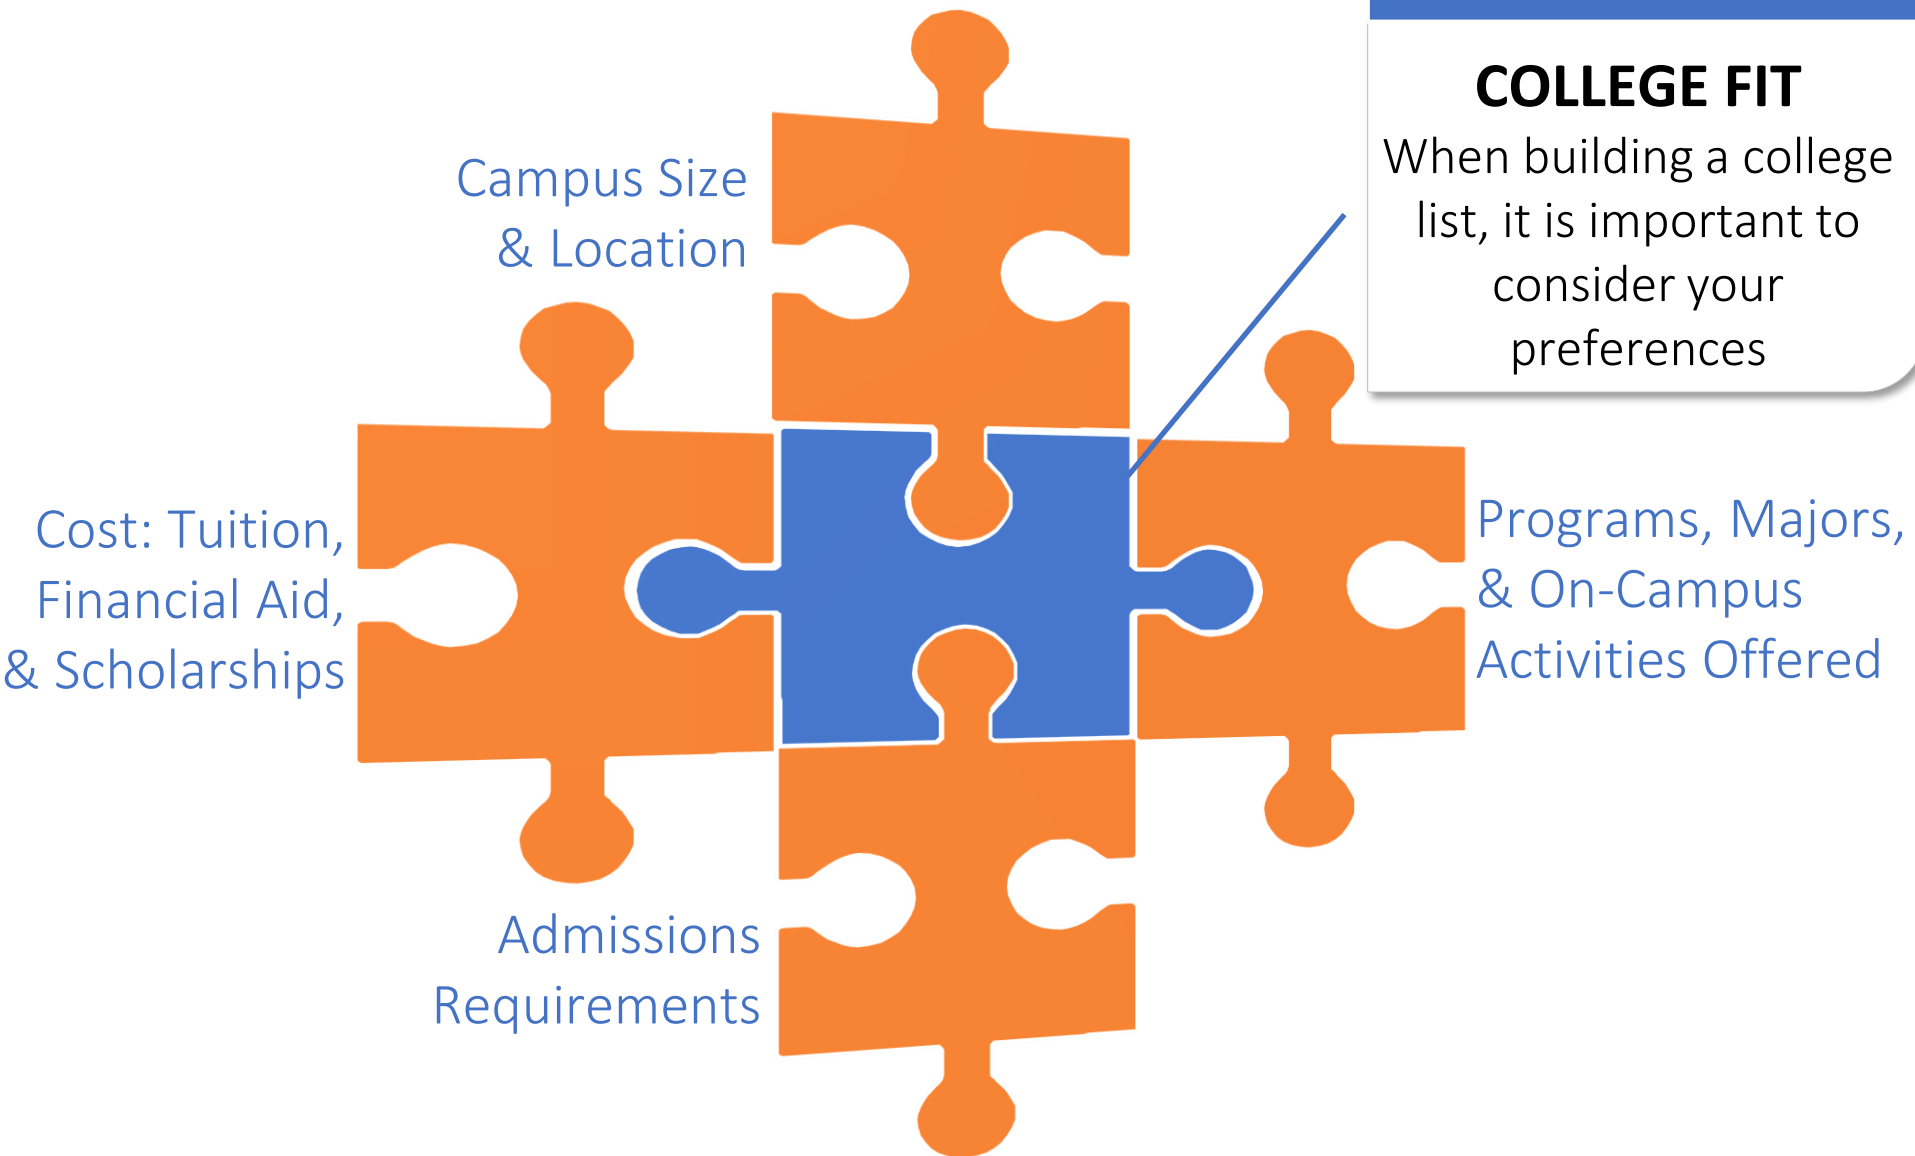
COLLEGE FIT
When building a college list, it is important to consider your preferences

Campus Size & Location

Cost: Tuition, Financial Aid, & Scholarships

Programs, Majors, & On-Campus Activities Offered

Admissions Requirements